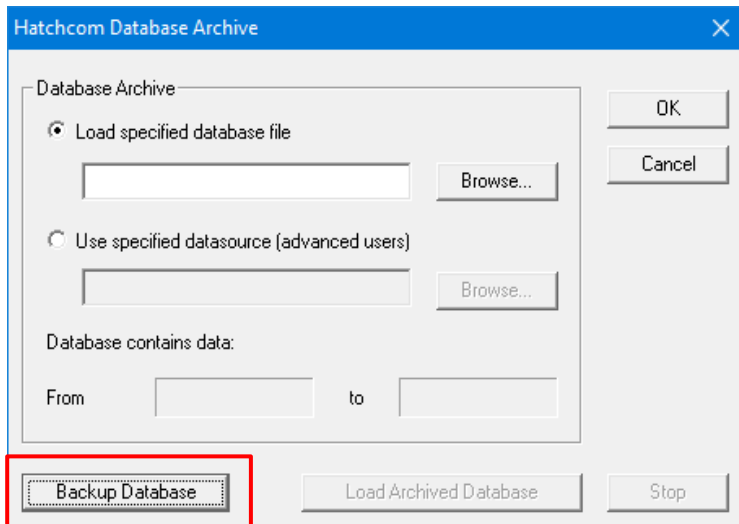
Hatchcom Database Archive

Database Archive

Load specified database file

Browse...

Use specified datasource (advanced users)

Browse...

Database contains data:

From

to

OK

Cancel

Backup Database

Load Archived Database

Stop